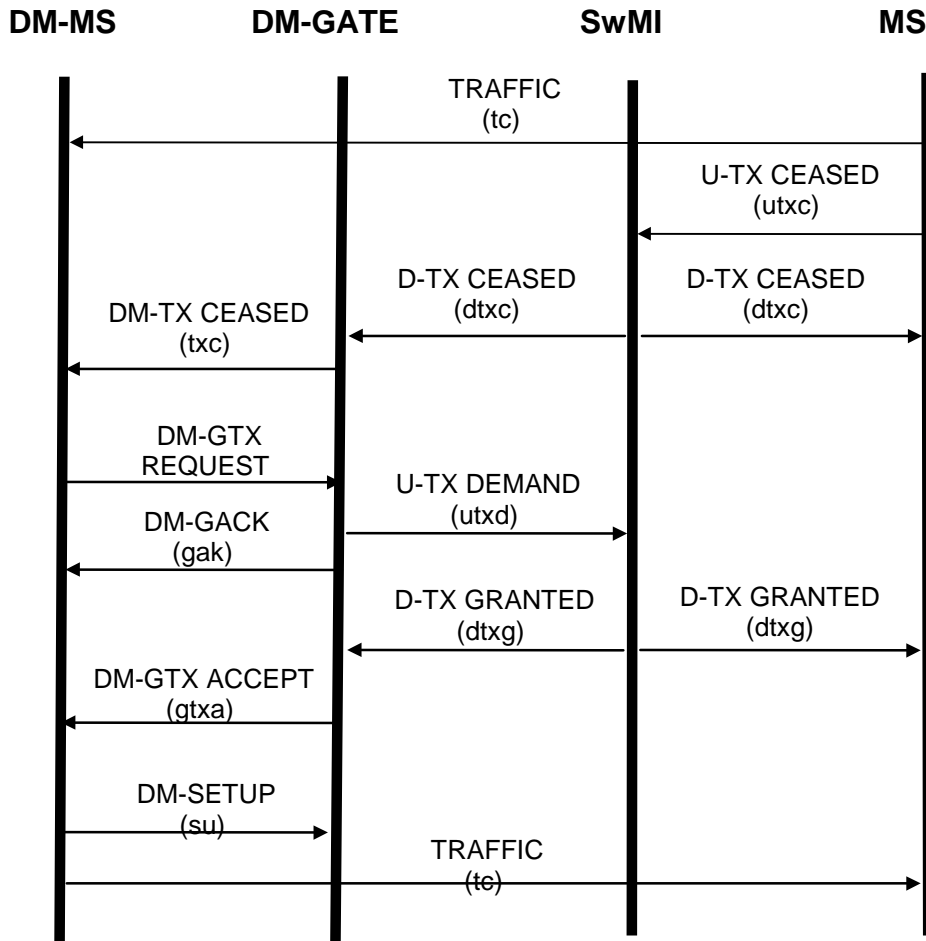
DM-MS DM-GATE SwMI MS

TRAFFIC
(tc)

U-TX CEASED
(utxc)

D-TX CEASED
(dtxc)

D-TX CEASED
(dtxc)

DM-TX CEASED
(txc)

DM-GTX
REQUEST

U-TX DEMAND
(utxd)

DM-GACK
(gak)

D-TX GRANTED
(dtxg)

D-TX GRANTED
(dtxg)

DM-GTX ACCEPT
(gtxa)

DM-SETUP
(su)

TRAFFIC
(tc)